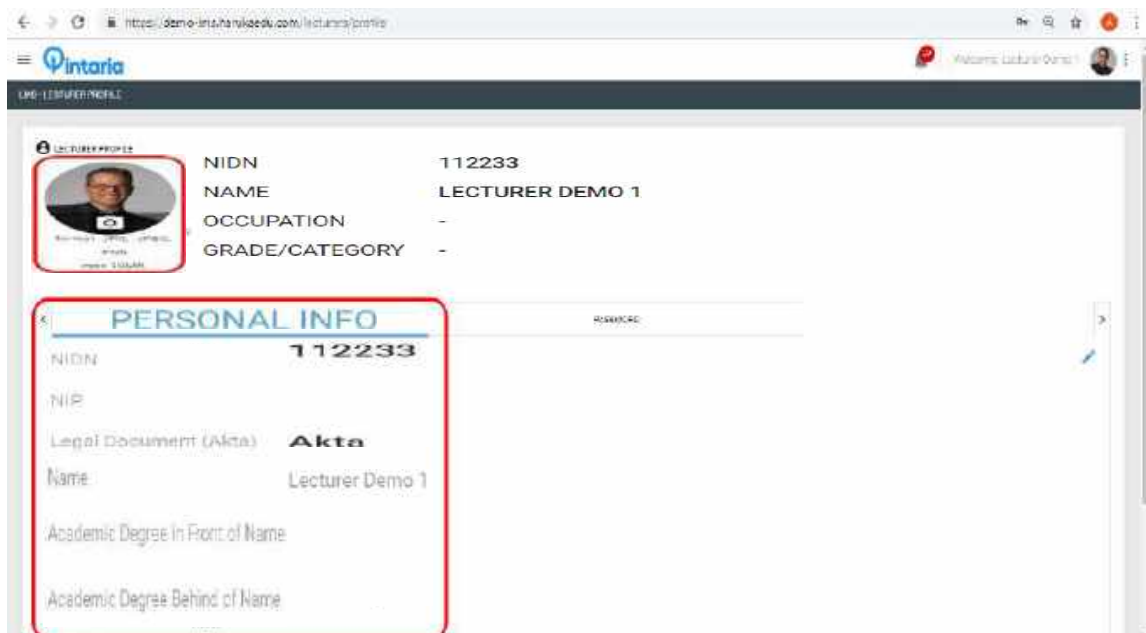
https://demo-ims.hanikdedu.com/lecturers/profile

Pintaria

Welcome Lecturer Demo 1

LMS - LECTURER PROFILE

LECTURER PROFILE

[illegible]

| NIDN | 112233 |
|---|---|
| NAME | LECTURER DEMO 1 |
| OCCUPATION | - |
| GRADE/CATEGORY | - |

PERSONAL INFO

RESEARCH

NIDN 112233

NIP

Legal Document (Akta) Akta

Name Lecturer Demo 1

Academic Degree In Front of Name

Academic Degree Behind of Name